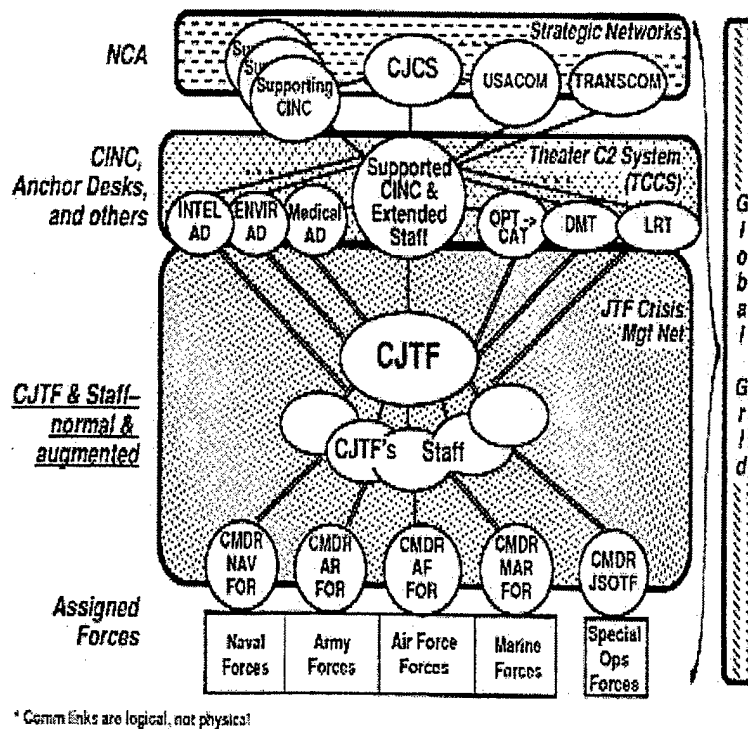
NCA

Strategic Networks

Su

Su

Supporting CINC

CJCS

USACOM

TRANSCOM

CINC, Anchor Desks, and others

Theater C2 System (TCCS)

Supported CINC & Extended Staff

INTEL AD

ENVIR AD

Medical AD

OPT -> CAT

DMT

LRT

JTF Crisis Mgt Net

CJTF

CJTF & Staff– normal & augmented

CJTF's Staff

CMDR NAV FOR

CMDR AR FOR

CMDR AF FOR

CMDR MAR FOR

CMDR JSOTF

Assigned Forces

| Naval Forces | Army Forces | Air Force Forces | Marine Forces |
|---|---|---|---|

Special Ops Forces

G
I
o
b
a
I

G
r
I
d

* Comm links are logical, not physical